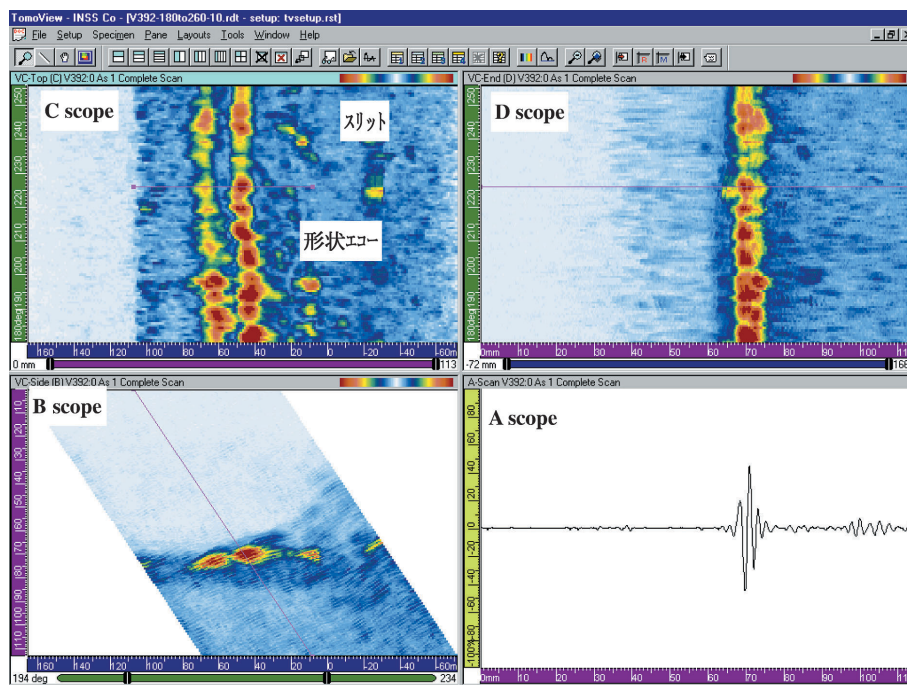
TomoView - INSS Co - [V392-180to260-10.rdt - setup: tvsetup.rst]
File Setup Specimen Pane Layouts Tools Window Help

VC-Top (C) V392:0 As 1 Complete Scan
C scope
スリット
形状エコー
180deg 190 200 210 220 230 240 250
0 mm 160 140 120 100 80 60 40 20 0 -20 -40 -60m 113

VC-End (D) V392:0 As 1 Complete Scan
D scope
180deg 190 200 210 220 230 240 250
-72 mm 0mm 10 20 30 40 50 60 70 80 90 11 168

VC-Side (B) V392:0 As 1 Complete Scan
B scope
110 120 130 140 150 160 170 180 190 100 110
194 deg 160 140 120 100 80 60 40 20 0 -20 -40 -60m 234

A-Scan V392:0 As 1 Complete Scan
A scope
100 80 60 40 20 0 -20 -40 -60 -80 -100%
0mm 10 20 30 40 50 60 70 80 90 11